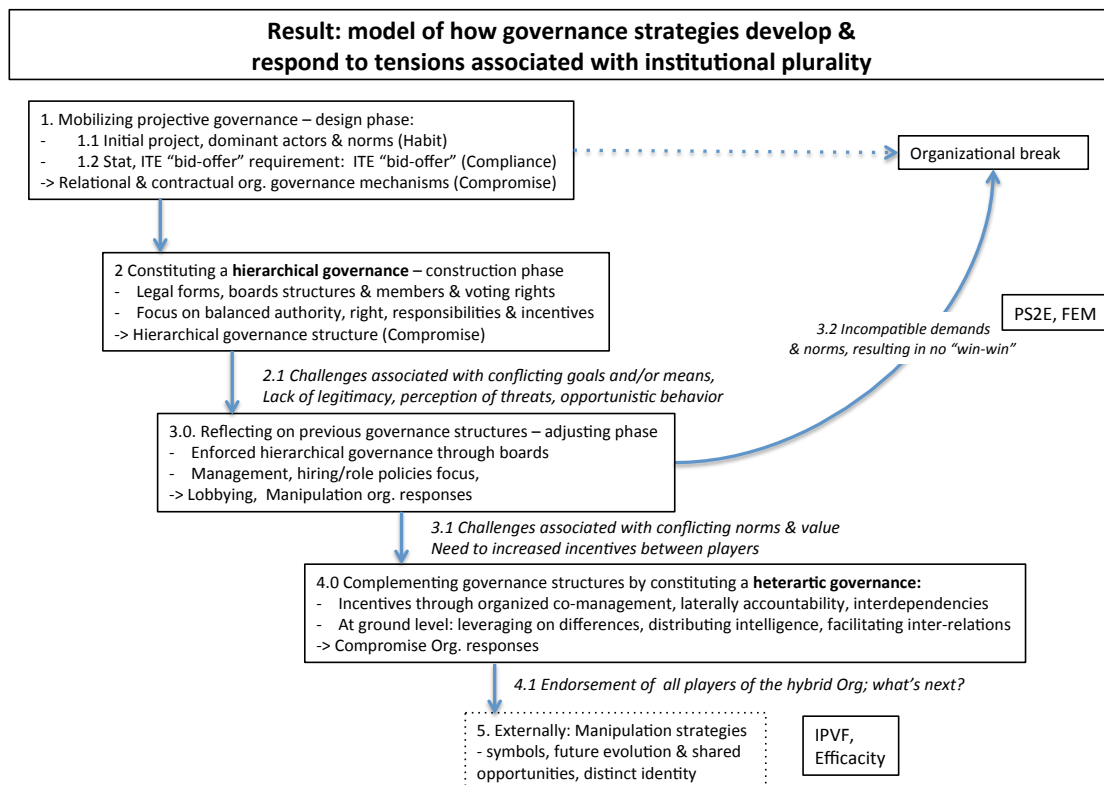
Result: model of how governance strategies develop & respond to tensions associated with institutional plurality

1. Mobilizing projective governance – design phase:
- 1.1 Initial project, dominant actors & norms (Habit)
- 1.2 Stat, ITE "bid-offer" requirement: ITE "bid-offer" (Compliance)
-> Relational & contractual org. governance mechanisms (Compromise)

Organizational break

2 Constituting a **hierarchical governance** – construction phase
- Legal forms, boards structures & members & voting rights
- Focus on balanced authority, right, responsibilities & incentives
-> Hierarchical governance structure (Compromise)

PS2E, FEM

*3.2 Incompatible demands & norms, resulting in no "win-win"*

*2.1 Challenges associated with conflicting goals and/or means, Lack of legitimacy, perception of threats, opportunistic behavior*

3.0. Reflecting on previous governance structures – adjusting phase
- Enforced hierarchical governance through boards
- Management, hiring/role policies focus,
-> Lobbying, Manipulation org. responses

*3.1 Challenges associated with conflicting norms & value Need to increased incentives between players*

4.0 Complementing governance structures by constituting a **heterartic governance:**
- Incentives through organized co-management, laterally accountability, interdependencies
- At ground level: leveraging on differences, distributing intelligence, facilitating inter-relations
-> Compromise Org. responses

*4.1 Endorsement of all players of the hybrid Org; what's next?*

5. Externally: Manipulation strategies
- symbols, future evolution & shared opportunities, distinct identity

IPVF, Efficacity